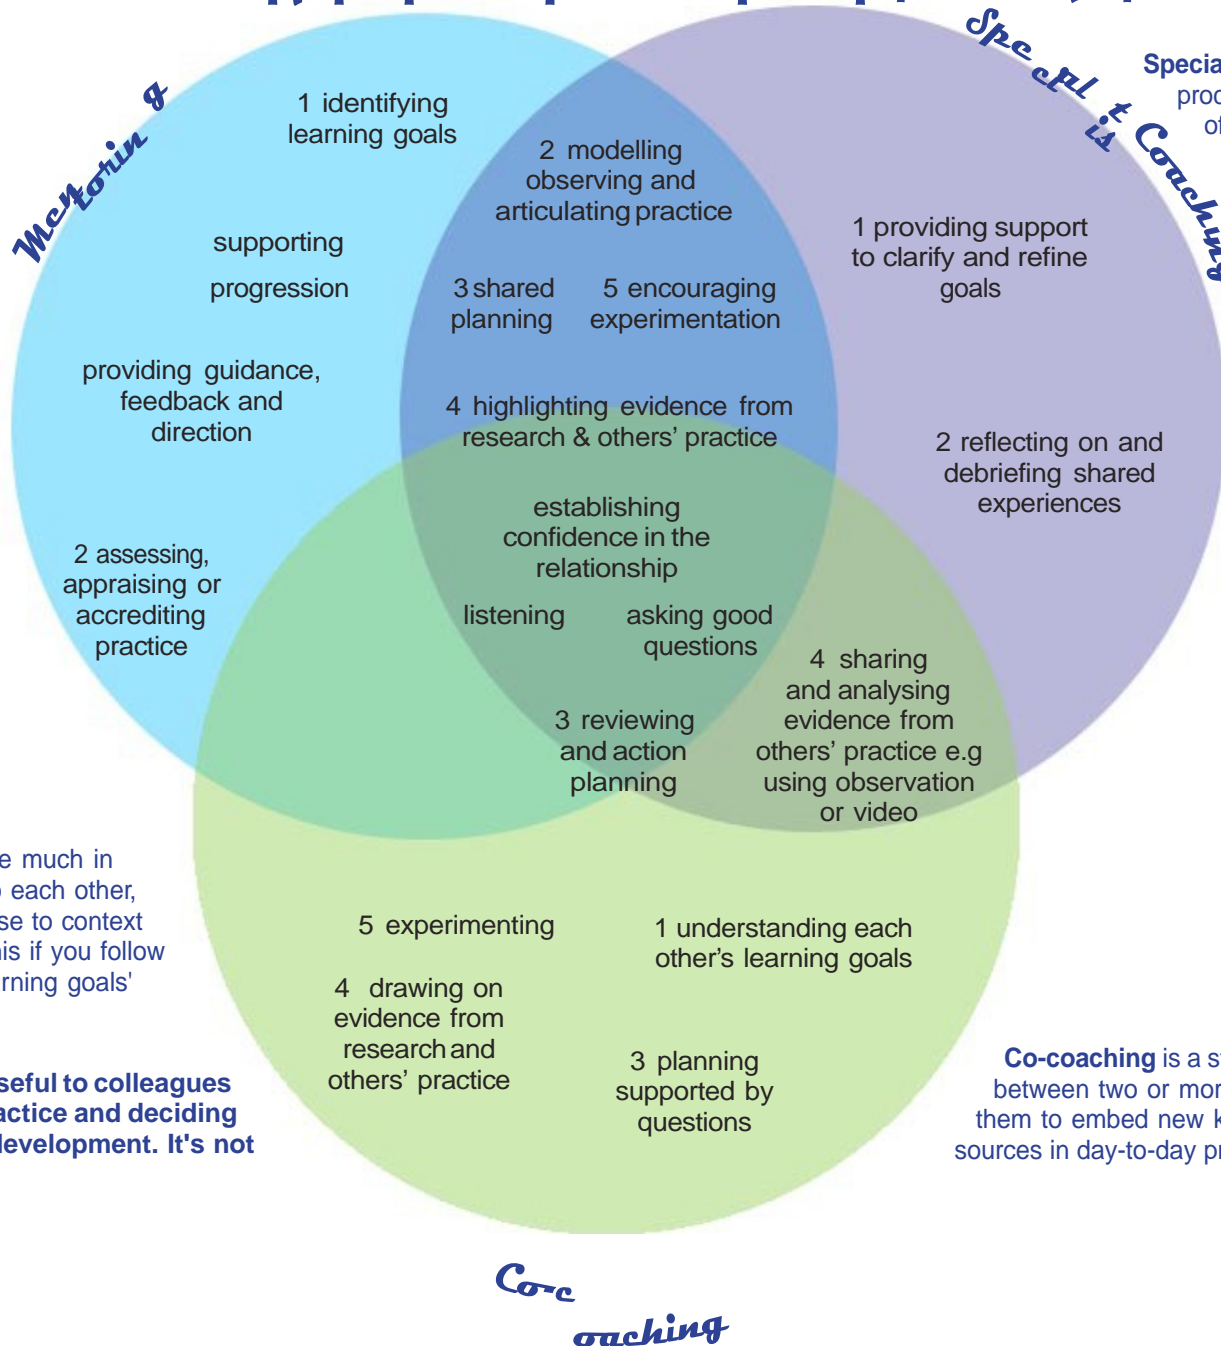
Mentoring

Specialist Coaching

Specia
proc
of

1 identifying learning goals

2 modelling observing and articulating practice

supporting

progression

3 shared planning

5 encouraging experimentation

1 providing support to clarify and refine goals

providing guidance, feedback and direction

4 highlighting evidence from research & others' practice

2 reflecting on and debriefing shared experiences

establishing confidence in the relationship

2 assessing, appraising or accrediting practice

listening

asking good questions

4 sharing and analysing evidence from others' practice e.g using observation or video

3 reviewing and action planning

e much in
each other,
se to context
is if you follow
rning goals'

5 experimenting

1 understanding each other's learning goals

4 drawing on evidence from research and others' practice

3 planning supported by questions

seful to colleagues
actice and deciding
development. It's not

Co-coaching is a s
between two or mor
them to embed new k
sources in day-to-day pr

Co-coaching